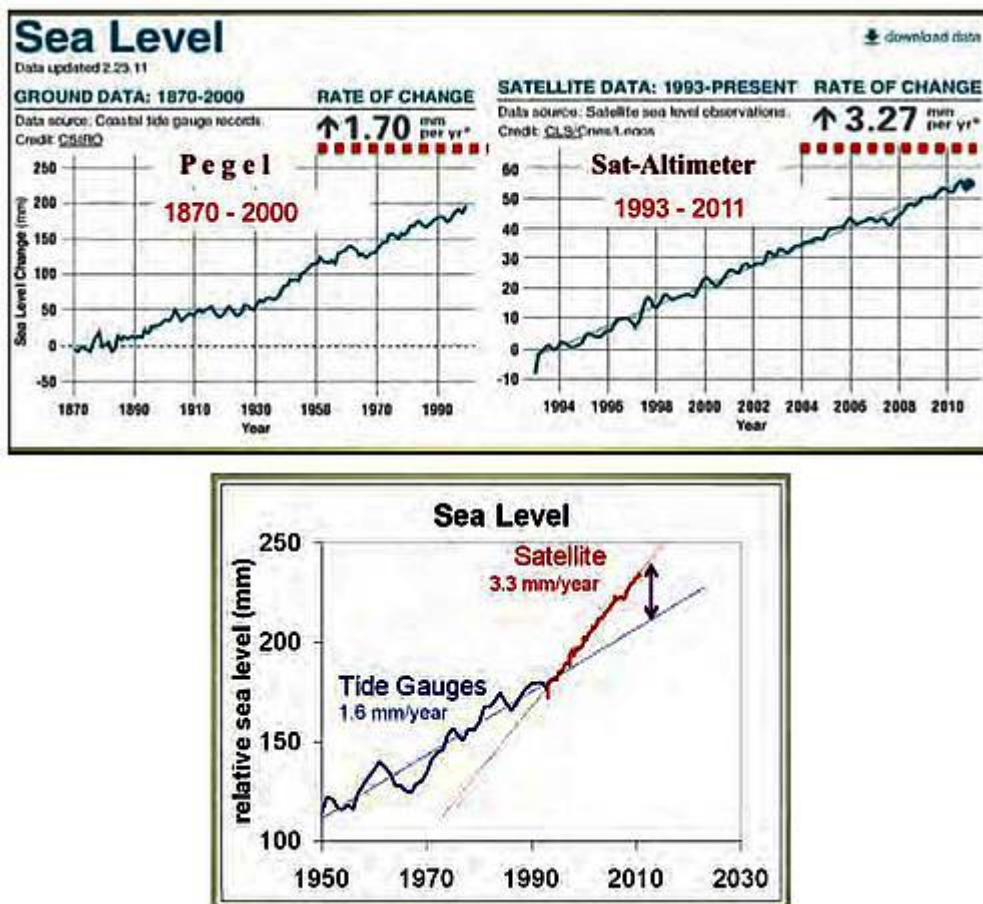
Sea Level
Data updated 2.23.11

download data

GROUND DATA: 1870-2000
Data source: Coastal tide gauge records.
Credit: CSIRO

RATE OF CHANGE
↑1.70 mm per yr*

Pegel
1870 - 2000

Sea Level Change (mm)
250
200
150
100
50
0
-50
1870 1890 1910 1930 1950 1970 1990
Year

SATELLITE DATA: 1993-PRESENT
Data source: Satellite sea level observations.
Credit: CLS/Cnes/Legos

RATE OF CHANGE
↑3.27 mm per yr*

Sat-Altimeter
1993 - 2011

60
50
40
30
20
10
0
-10
1994 1996 1998 2000 2002 2004 2006 2008 2010
Year

Sea Level
relative sea level (mm)
250
200
150
100
Satellite
3.3 mm/year
Tide Gauges
1.6 mm/year
1950 1970 1990 2010 2030